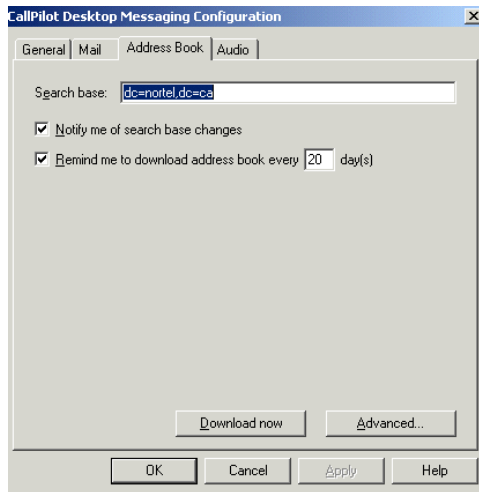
CallPilot Desktop Messaging Configuration

General | Mail | Address Book | Audio

Search base: dc=nortel,dc=ca

Notify me of search base changes

Remind me to download address book every 20 day(s)

Download now

Advanced...

OK

Cancel

Apply

Help